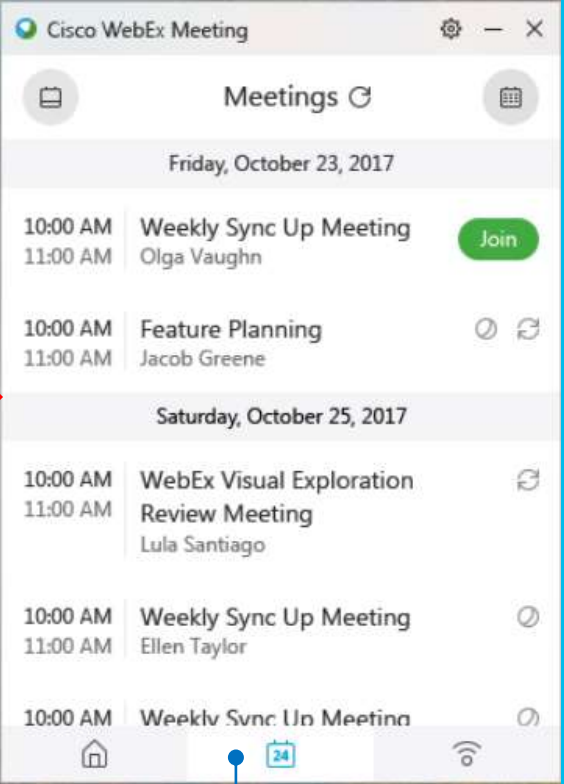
Cisco WebEx Meeting

Meetings

Friday, October 23, 2017

10:00 AM
11:00 AM
Weekly Sync Up Meeting
Olga Vaughn
Join

10:00 AM
11:00 AM
Feature Planning
Jacob Greene

Saturday, October 25, 2017

10:00 AM
11:00 AM
WebEx Visual Exploration Review Meeting
Lula Santiago

10:00 AM
11:00 AM
Weekly Sync Up Meeting
Ellen Taylor

10:00 AM
Weekly Sync Up Meeting

24